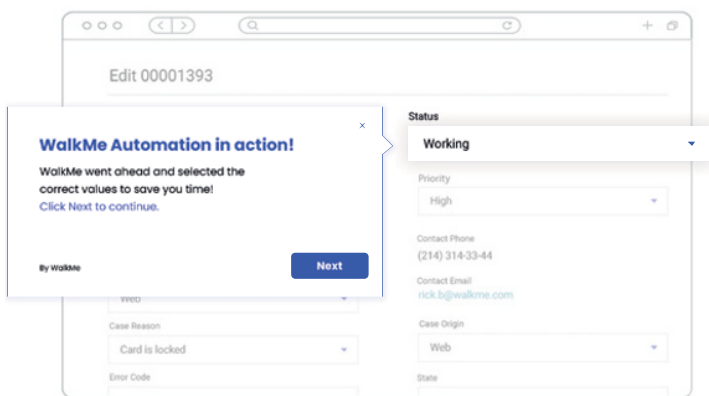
Edit 00001393

WalkMe Automation in action!

×

WalkMe went ahead and selected the correct values to save you time!
Click Next to continue.

By WalkMe

Next

Web

Case Reason

Card is locked

Error Code

Status

Working

Priority

High

Contact Phone

(214) 314-33-44

Contact Email

rick.b@walkme.com

Case Origin

Web

State